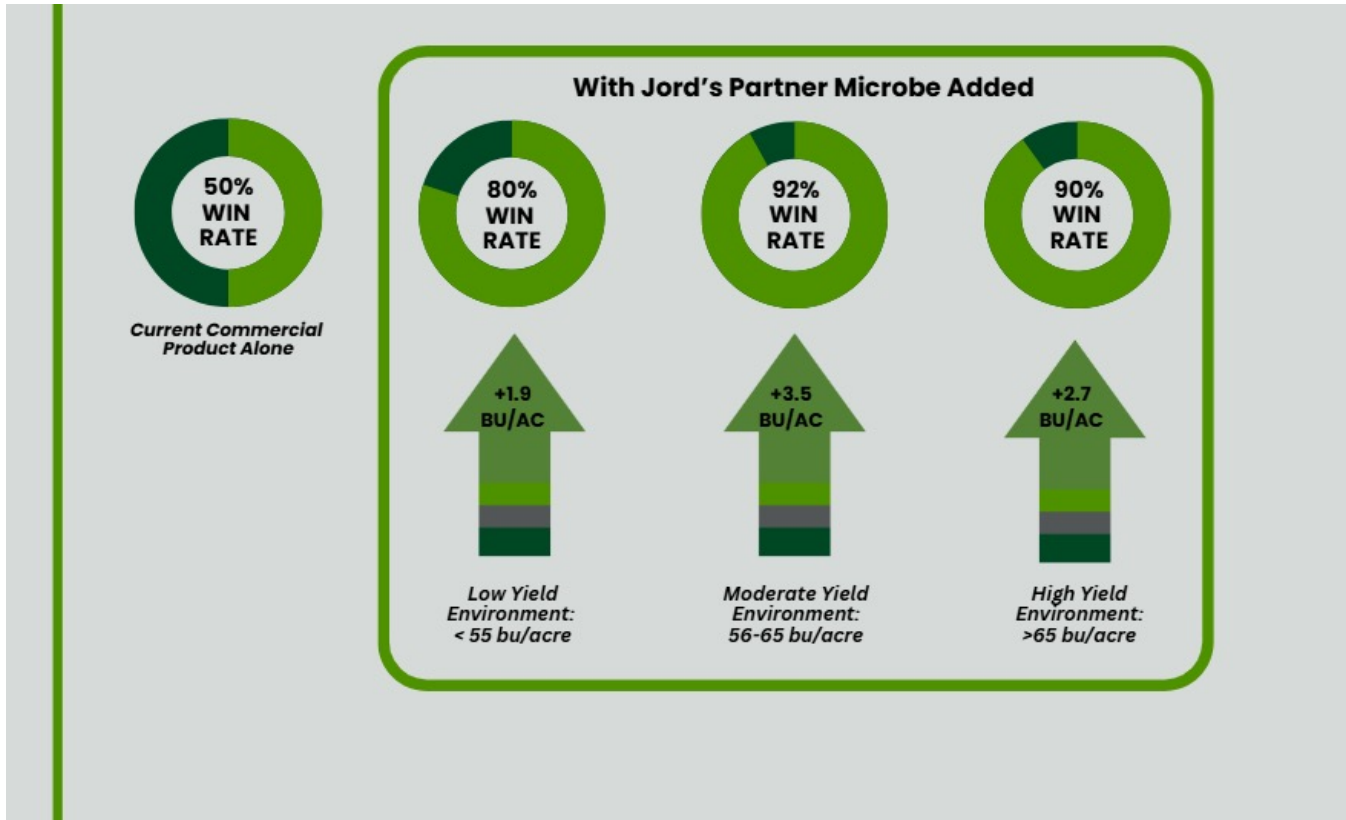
50% WIN RATE

Current Commercial Product Alone

With Jord's Partner Microbe Added

80% WIN RATE

92% WIN RATE

90% WIN RATE

+1.9 BU/AC

+3.5 BU/AC

+2.7 BU/AC

Low Yield Environment: < 55 bu/acre

Moderate Yield Environment: 56-65 bu/acre

High Yield Environment: >65 bu/acre